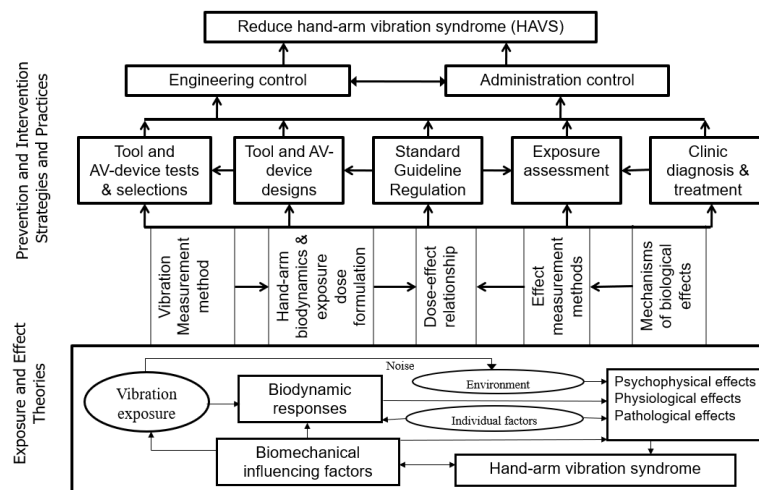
Reduce hand-arm vibration syndrome (HAVS)

Engineering control

Administration control

Prevention and Intervention Strategies and Practices

Tool and AV-device tests & selections

Tool and AV-device designs

Standard Guideline Regulation

Exposure assessment

Clinic diagnosis & treatment

Vibration Measurement method

Hand-arm biodynamics & exposure dose formulation

Dose-effect relationship

Effect measurement methods

Mechanisms of biological effects

Exposure and Effect Theories

Noise

Vibration exposure

Biodynamic responses

Environment

Individual factors

Psychophysical effects
Physiological effects
Pathological effects

Biomechanical influencing factors

Hand-arm vibration syndrome